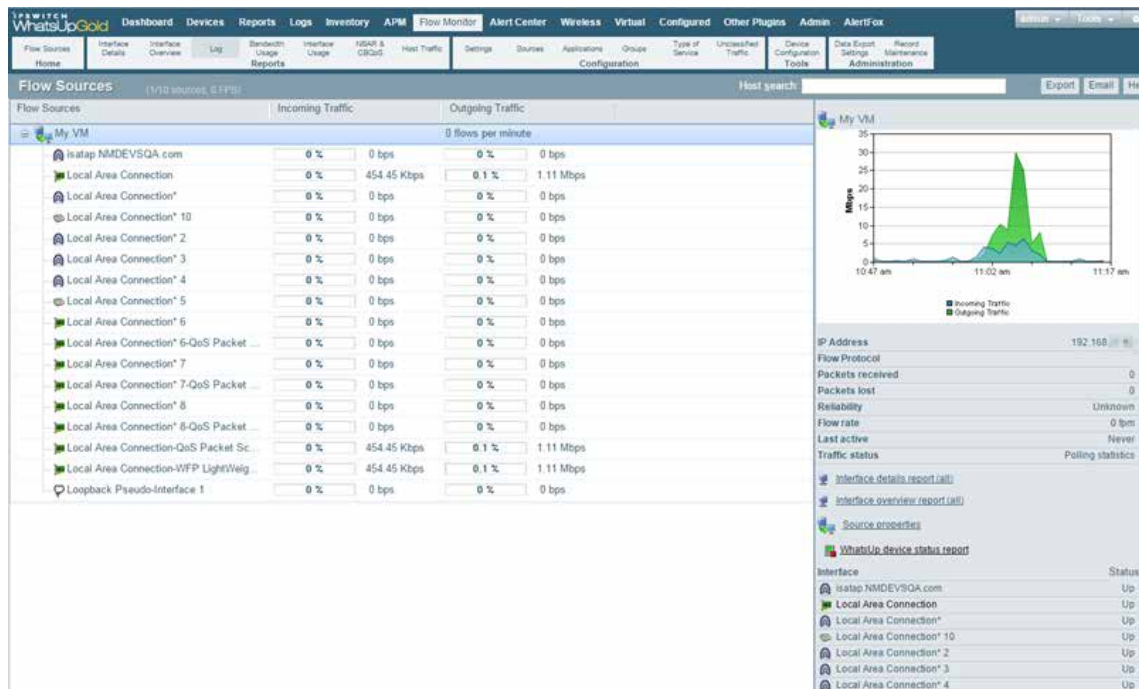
IPSWITCH WhatsUpGold Dashboard Devices Reports Logs Inventory APM Flow Monitor Alert Center Wireless Virtual Configured Other Plugins Admin AlertFox admin Tools

Flow Sources Home | Interface Details | Interface Overview | Log | Bandwidth Usage | Interface Usage | NBAR & CBQoS | Host Traffic | Reports | Settings | Sources | Applications | Groups | Type of Service | Unclassified Traffic | Configuration | Device Configuration | Tools | Data Export Settings | Record Maintenance | Administration

Flow Sources (1/10 sources, 0 FPS) Host search: Export Email He

| Flow Sources | Incoming Traffic | | Outgoing Traffic | |
|---|---|---|---|---|
| My VM | | | 0 flows per minute | |
| isatap NMDEVSQA.com | 0 % | 0 bps | 0 % | 0 bps |
| Local Area Connection | 0 % | 454.45 Kbps | 0.1 % | 1.11 Mbps |
| Local Area Connection* | 0 % | 0 bps | 0 % | 0 bps |
| Local Area Connection* 10 | 0 % | 0 bps | 0 % | 0 bps |
| Local Area Connection* 2 | 0 % | 0 bps | 0 % | 0 bps |
| Local Area Connection* 3 | 0 % | 0 bps | 0 % | 0 bps |
| Local Area Connection* 4 | 0 % | 0 bps | 0 % | 0 bps |
| Local Area Connection* 5 | 0 % | 0 bps | 0 % | 0 bps |
| Local Area Connection* 6 | 0 % | 0 bps | 0 % | 0 bps |
| Local Area Connection* 6-QoS Packet ... | 0 % | 0 bps | 0 % | 0 bps |
| Local Area Connection* 7 | 0 % | 0 bps | 0 % | 0 bps |
| Local Area Connection* 7-QoS Packet ... | 0 % | 0 bps | 0 % | 0 bps |
| Local Area Connection* 8 | 0 % | 0 bps | 0 % | 0 bps |
| Local Area Connection* 8-QoS Packet ... | 0 % | 0 bps | 0 % | 0 bps |
| Local Area Connection-QoS Packet Sc... | 0 % | 454.45 Kbps | 0.1 % | 1.11 Mbps |
| Local Area Connection-WFP LightWeig... | 0 % | 454.45 Kbps | 0.1 % | 1.11 Mbps |
| Loopback Pseudo-Interface 1 | 0 % | 0 bps | 0 % | 0 bps |

My VM

35 30 25 20 15 10 5 0
Mbps
10:47 am 11:02 am 11:17 am
Incoming Traffic
Outgoing Traffic

| | |
|---|---|
| IP Address | 192.168.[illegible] |
| Flow Protocol | |
| Packets received | 0 |
| Packets lost | 0 |
| Reliability | Unknown |
| Flow rate | 0 fpm |
| Last active | Never |
| Traffic status | Polling statistics |

Interface details report (all)
Interface overview report (all)
Source properties
WhatsUp device status report

| Interface | Status |
|---|---|
| isatap.NMDEVSQA.com | Up |
| Local Area Connection | Up |
| Local Area Connection* | Up |
| Local Area Connection* 10 | Up |
| Local Area Connection* 2 | Up |
| Local Area Connection* 3 | Up |
| Local Area Connection* 4 | Up |